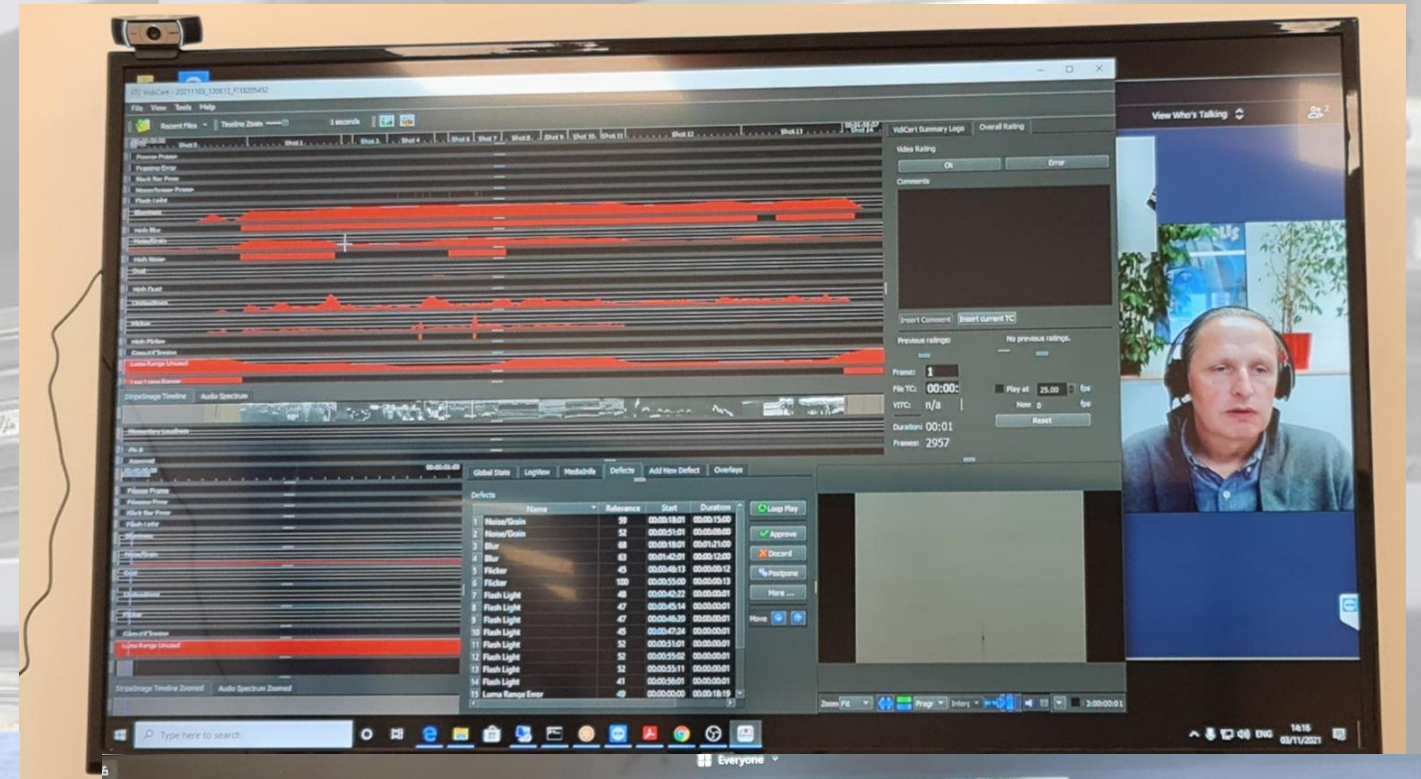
JTS VidiCert - 20211103_120613_FI18205452

File View Tools Help

Recent Files Timeline Zoom 1 seconds

Shot 1 Shot 2 Shot 3 Shot 4 Shot 6 Shot 7 Shot 8 Shot 9 Shot 10 Shot 11 Shot 12 Shot 13 Shot 14

Freeze Frame
Framing Error
Black Bar Frame
Mono/Screen Frame
Flash Light
High Blur
Noise/Grain
High Noise
Dust
High Dust
Flicker
High Flicker
Luma Range Unused

StripeImage Timeline Audio Spectrum

Freeze Frame
Flash Light
Noise/Grain
Flicker
Luma Range Unused

StripeImage Timeline Zoomed Audio Spectrum Zoomed

VidiCert Summary Logs Overall Rating

Video Rating
Ok Error
Comments

Insert Comment Insert current TC

Previous ratings: No previous ratings.

Frame: 1
File TC: 00:00:
VITC: n/a
Duration: 00:01
Frames: 2957

Play at 25.00 fps
Now 0 fps
Reset

Global State LogView MediaInfo Defects Add New Defect Overlays

Defects

| | Name | Relevance | Start | Duration |
|---|---|---|---|---|
| 1 | Noise/Grain | 59 | 00:00:18:01 | 00:00:15:00 |
| 2 | Noise/Grain | 52 | 00:00:51:01 | 00:00:09:00 |
| 3 | Blur | 68 | 00:00:18:01 | 00:01:21:00 |
| 4 | Blur | 63 | 00:01:42:01 | 00:00:12:00 |
| 5 | Flicker | 45 | 00:00:46:13 | 00:00:00:12 |
| 6 | Flicker | 100 | 00:00:55:00 | 00:00:00:13 |
| 7 | Flash Light | 48 | 00:00:42:22 | 00:00:00:01 |
| 8 | Flash Light | 47 | 00:00:45:14 | 00:00:00:01 |
| 9 | Flash Light | 47 | 00:00:46:20 | 00:00:00:01 |
| 10 | Flash Light | 45 | 00:00:47:24 | 00:00:00:01 |
| 11 | Flash Light | 52 | 00:00:51:01 | 00:00:00:01 |
| 12 | Flash Light | 52 | 00:00:55:02 | 00:00:00:01 |
| 13 | Flash Light | 52 | 00:00:55:11 | 00:00:00:01 |
| 14 | Flash Light | 41 | 00:00:56:01 | 00:00:00:01 |
| 15 | Luma Range Error | 49 | 00:00:00:00 | 00:00:18:19 |

Loop Play
Approve
Discard
Postpone
More ...
Move

Zoom Fit Progr Interp 2:00:00:01

View Who's Talking

Type here to search

ENG 14:16 03/11/2021

Everyone